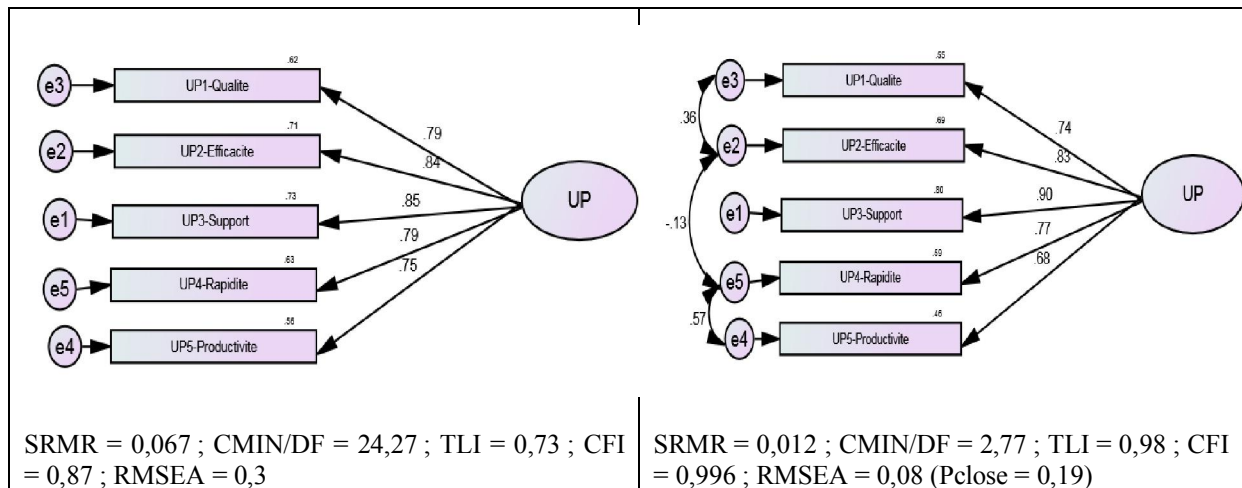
| | |
|---|---|
| e3 UP1-Qualite .62 .79<br>e2 UP2-Efficacite .71 .84<br>e1 UP3-Support .73 .85<br>e5 UP4-Rapidite .63 .79<br>e4 UP5-Productivite .56 .75<br>UP | e3 UP1-Qualite .55 .74<br>.36<br>e2 UP2-Efficacite .69 .83<br>-.13<br>e1 UP3-Support .80 .90<br>e5 UP4-Rapidite .59 .77<br>.57<br>e4 UP5-Productivite .46 .68<br>UP |
| SRMR = 0,067 ; CMIN/DF = 24,27 ; TLI = 0,73 ; CFI = 0,87 ; RMSEA = 0,3 | SRMR = 0,012 ; CMIN/DF = 2,77 ; TLI = 0,98 ; CFI = 0,996 ; RMSEA = 0,08 (Pclose = 0,19) |